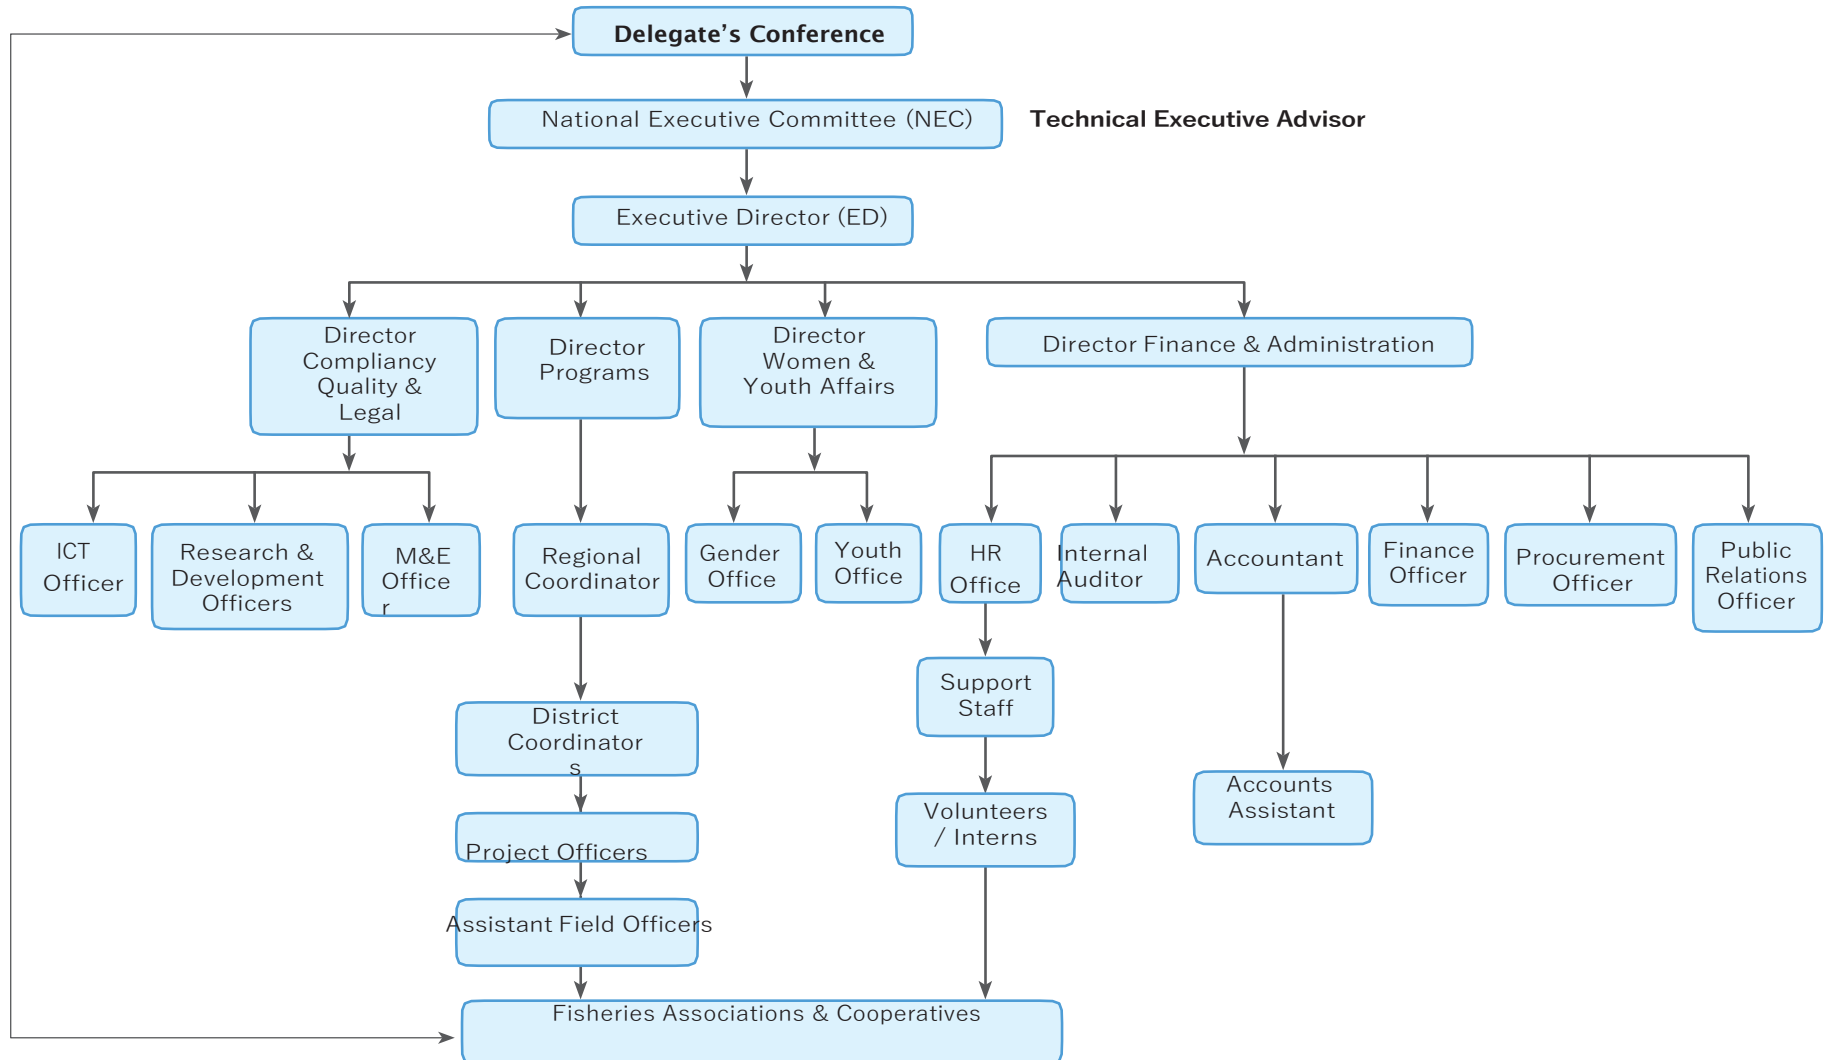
Delegate’s Conference

National Executive Committee (NEC)

Technical Executive Advisor

Executive Director (ED)

Director Compliancy Quality & Legal

Director Programs

Director Women & Youth Affairs

Director Finance & Administration

ICT Officer

Research & Development Officers

M&E Office r

Regional Coordinator

Gender Office

Youth Office

HR Office

Internal Auditor

Accountant

Finance Officer

Procurement Officer

Public Relations Officer

Support Staff

District Coordinator s

Volunteers / Interns

Accounts Assistant

Project Officers

Assistant Field Officers

Fisheries Associations & Cooperatives